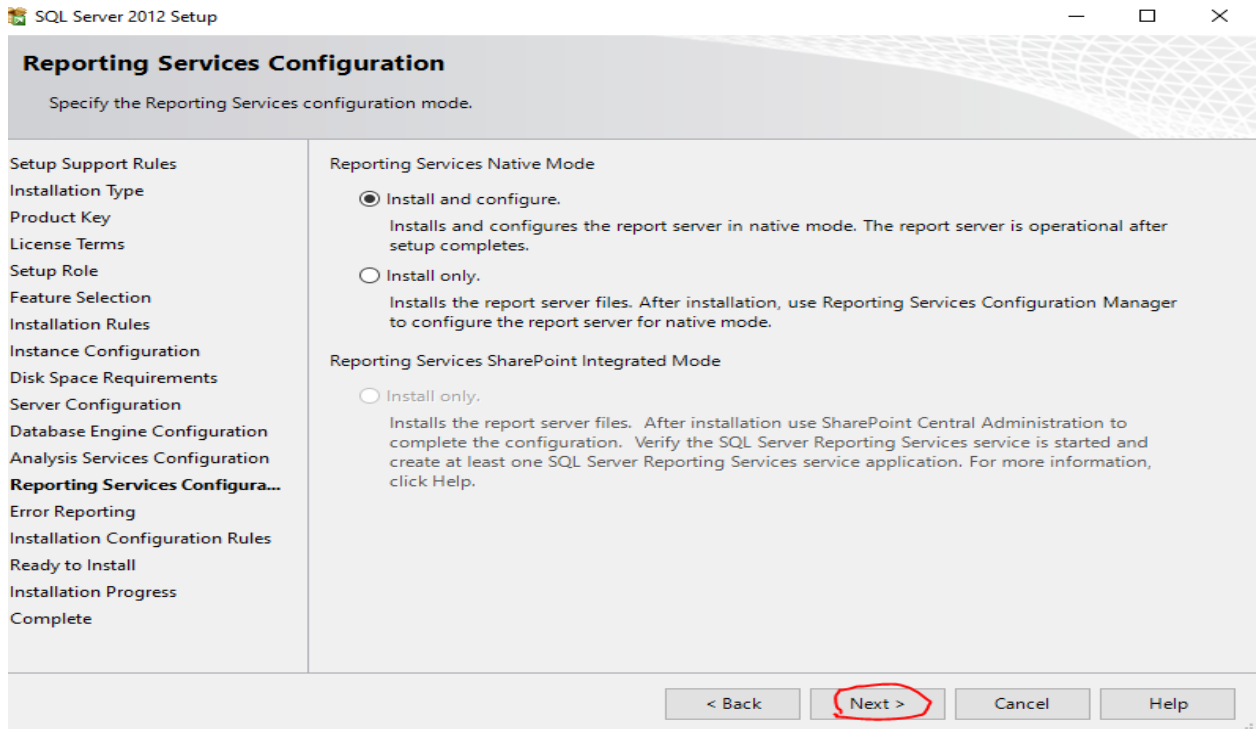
SQL Server 2012 Setup

Reporting Services Configuration

Specify the Reporting Services configuration mode.

Setup Support Rules
Installation Type
Product Key
License Terms
Setup Role
Feature Selection
Installation Rules
Instance Configuration
Disk Space Requirements
Server Configuration
Database Engine Configuration
Analysis Services Configuration
Reporting Services Configura...
Error Reporting
Installation Configuration Rules
Ready to Install
Installation Progress
Complete

Reporting Services Native Mode

Install and configure.

Installs and configures the report server in native mode. The report server is operational after setup completes.

Install only.

Installs the report server files. After installation, use Reporting Services Configuration Manager to configure the report server for native mode.

Reporting Services SharePoint Integrated Mode

Install only.

Installs the report server files. After installation use SharePoint Central Administration to complete the configuration. Verify the SQL Server Reporting Services service is started and create at least one SQL Server Reporting Services service application. For more information, click Help.

< Back
Next >
Cancel
Help